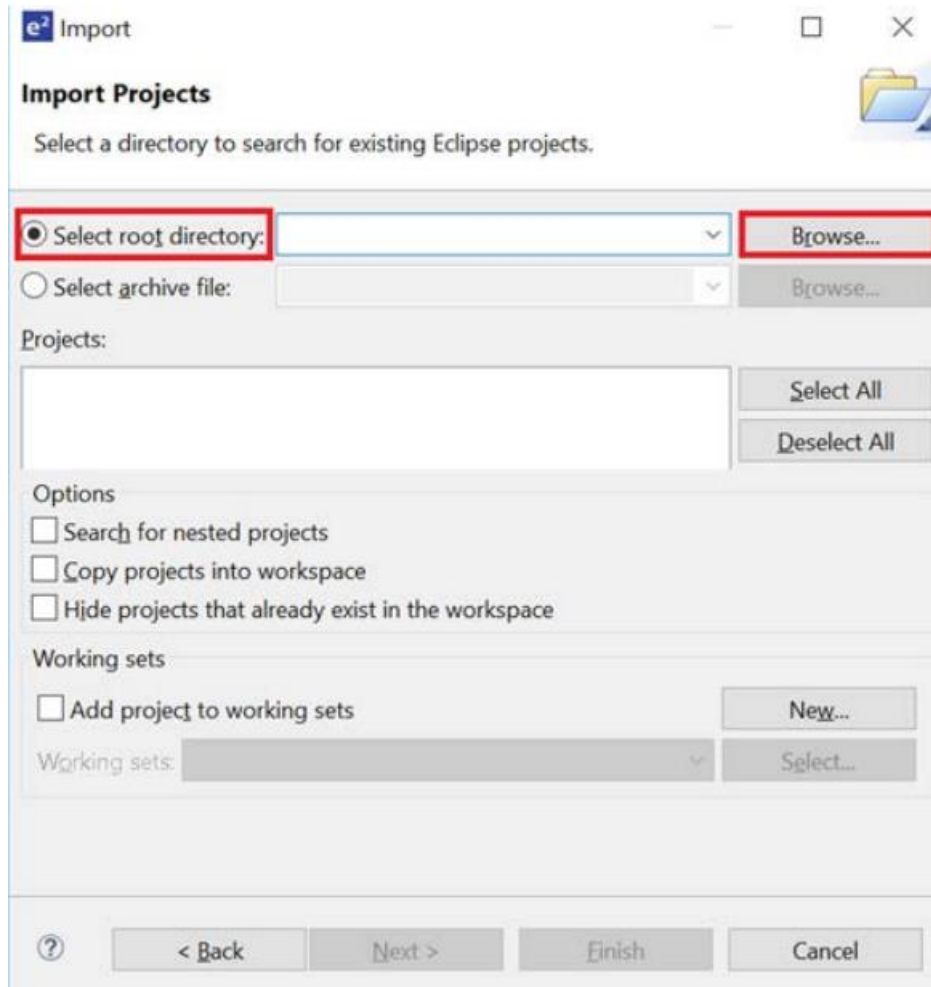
e² Import

Import Projects

Select a directory to search for existing Eclipse projects.

Select root directory:

Browse...

Select archive file:

Browse...

Projects:

Select All

Deselect All

Options

Search for nested projects

Copy projects into workspace

Hide projects that already exist in the workspace

Working sets

Add project to working sets

New...

Working sets:

Select...

?

< Back

Next >

Finish

Cancel